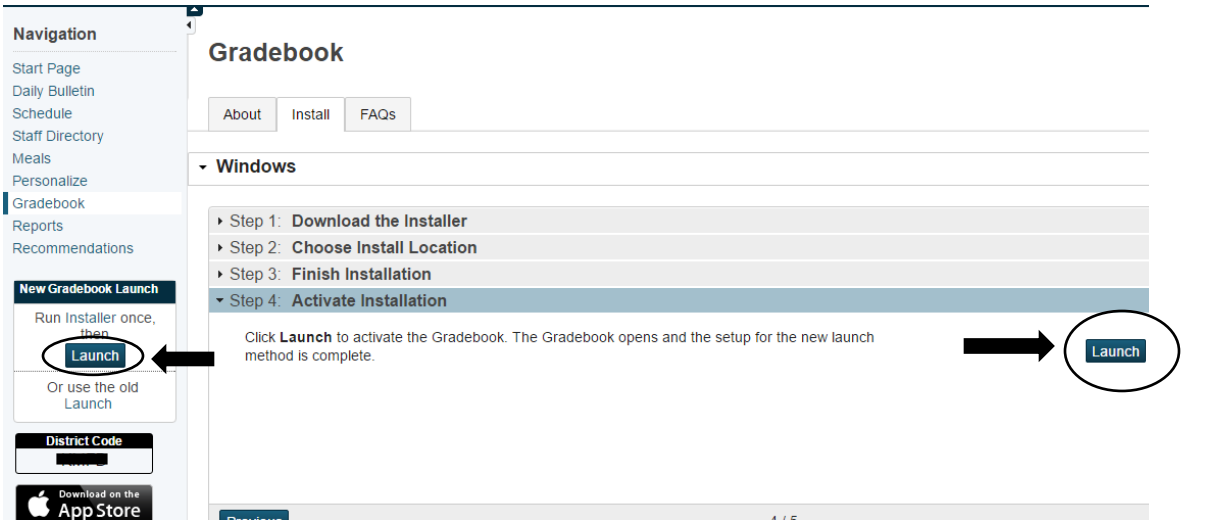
Navigation

Start Page
Daily Bulletin
Schedule
Staff Directory
Meals
Personalize
Gradebook
Reports
Recommendations

New Gradebook Launch

Run Installer once, then

Launch

Or use the old Launch

District Code

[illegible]

Download on the App Store

Gradebook

About | Install | FAQs

Windows

Step 1: Download the Installer
Step 2: Choose Install Location
Step 3: Finish Installation
Step 4: Activate Installation

Click **Launch** to activate the Gradebook. The Gradebook opens and the setup for the new launch method is complete.

Launch

Previous

4 / 5